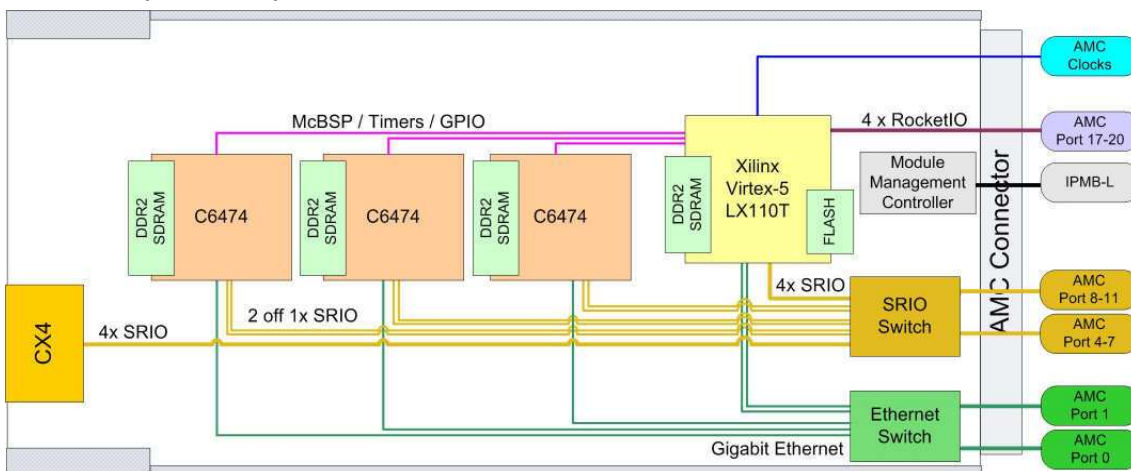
AMC Clocks

McBSP / Timers / GPIO

4 x RocketIO

AMC Port 17-20

Xilinx Virtex-5 LX110T

Module Management Controller

IPMB-L

DDR2 SDRAM

C6474

DDR2 SDRAM

C6474

DDR2 SDRAM

C6474

DDR2 SDRAM

FLASH

AMC Connector

4x SRIO

AMC Port 8-11

CX4

4x SRIO

2 off 1x SRIO

SRIO Switch

AMC Port 4-7

Ethernet Switch

AMC Port 1

Gigabit Ethernet

AMC Port 0